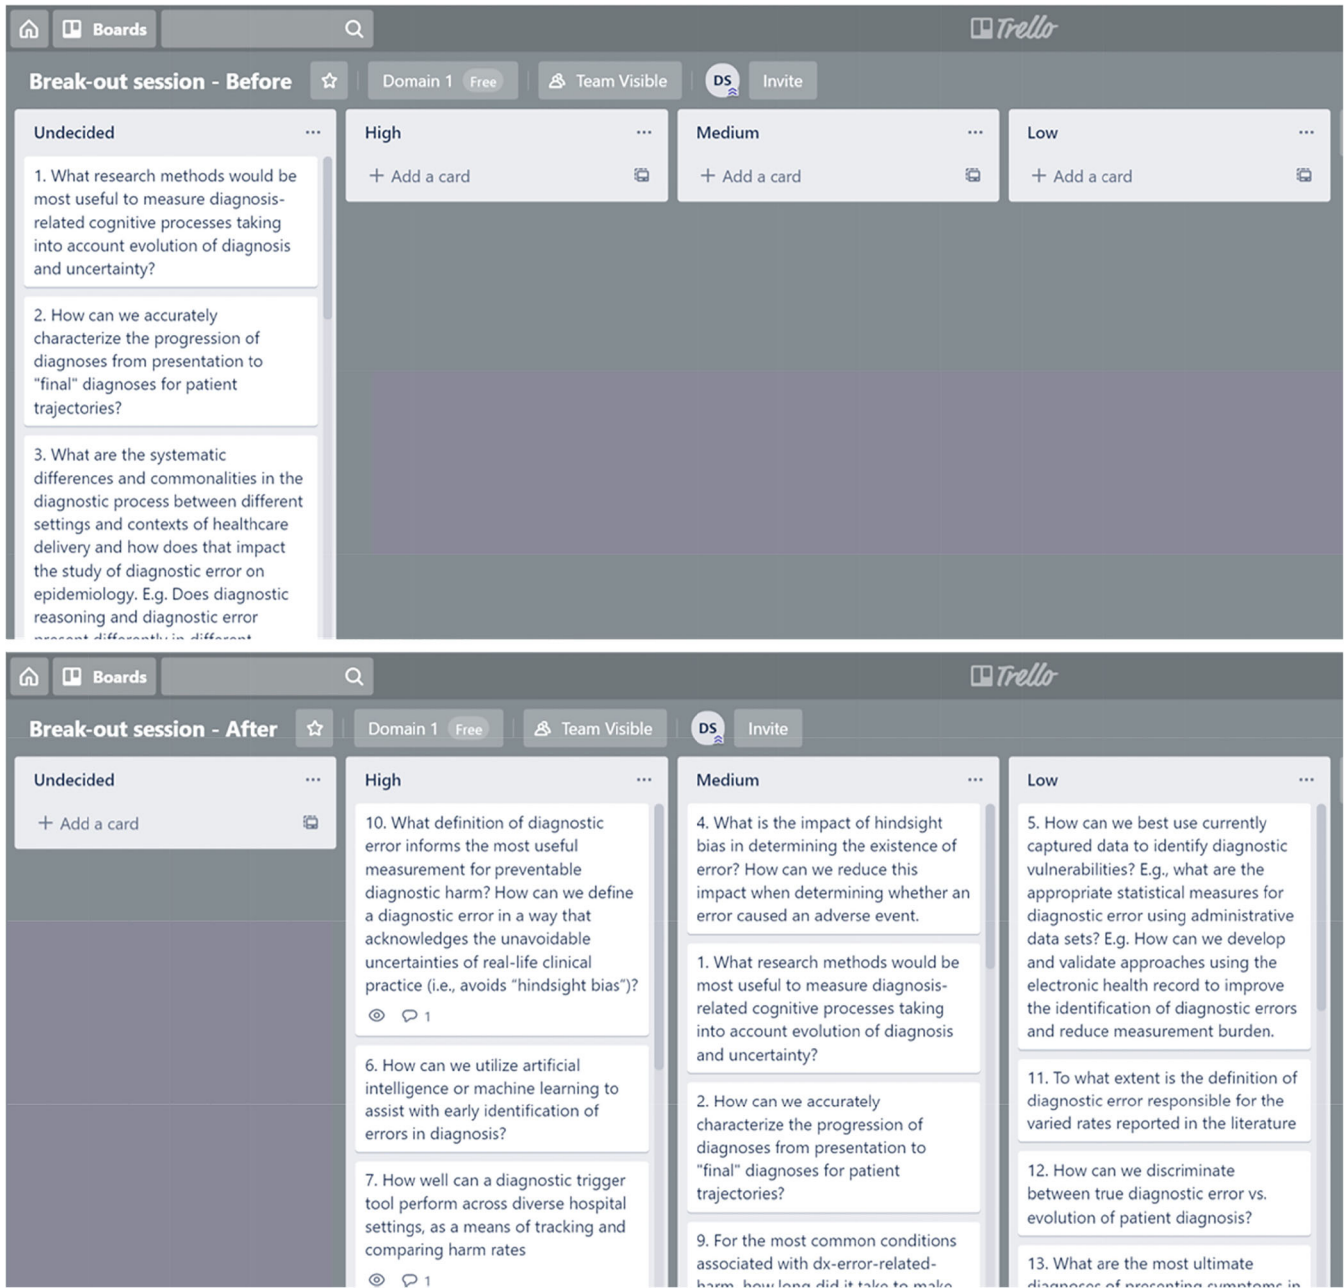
Boards

Trello

Break-out session - Before

Domain 1 Free

Team Visible

DS

Invite

Undecided ···

1. What research methods would be most useful to measure diagnosis-related cognitive processes taking into account evolution of diagnosis and uncertainty?

2. How can we accurately characterize the progression of diagnoses from presentation to "final" diagnoses for patient trajectories?

3. What are the systematic differences and commonalities in the diagnostic process between different settings and contexts of healthcare delivery and how does that impact the study of diagnostic error on epidemiology. E.g. Does diagnostic reasoning and diagnostic error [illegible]

High ···

+ Add a card

Medium ···

+ Add a card

Low ···

+ Add a card

Boards

Trello

Break-out session - After

Domain 1 Free

Team Visible

DS

Invite

Undecided ···

+ Add a card

High ···

10. What definition of diagnostic error informs the most useful measurement for preventable diagnostic harm? How can we define a diagnostic error in a way that acknowledges the unavoidable uncertainties of real-life clinical practice (i.e., avoids "hindsight bias")?

1

6. How can we utilize artificial intelligence or machine learning to assist with early identification of errors in diagnosis?

7. How well can a diagnostic trigger tool perform across diverse hospital settings, as a means of tracking and comparing harm rates

1

Medium ···

4. What is the impact of hindsight bias in determining the existence of error? How can we reduce this impact when determining whether an error caused an adverse event.

1. What research methods would be most useful to measure diagnosis-related cognitive processes taking into account evolution of diagnosis and uncertainty?

2. How can we accurately characterize the progression of diagnoses from presentation to "final" diagnoses for patient trajectories?

9. For the most common conditions associated with dx-error-related-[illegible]

Low ···

5. How can we best use currently captured data to identify diagnostic vulnerabilities? E.g., what are the appropriate statistical measures for diagnostic error using administrative data sets? E.g. How can we develop and validate approaches using the electronic health record to improve the identification of diagnostic errors and reduce measurement burden.

11. To what extent is the definition of diagnostic error responsible for the varied rates reported in the literature

12. How can we discriminate between true diagnostic error vs. evolution of patient diagnosis?

13. What are the most ultimate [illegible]